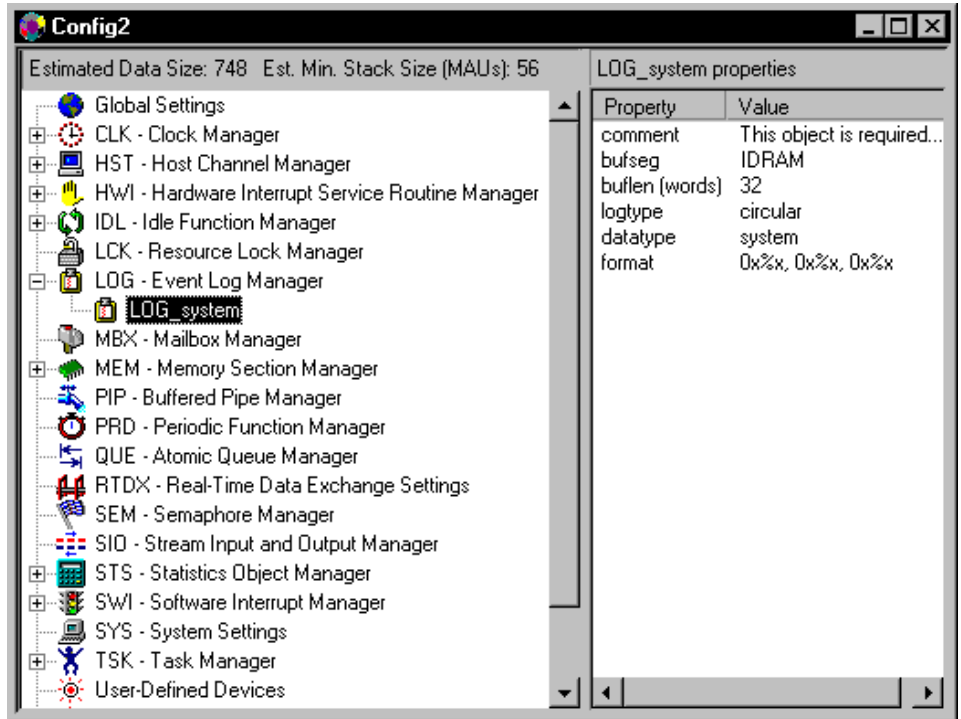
Config2

Estimated Data Size: 748 Est. Min. Stack Size (MAUs): 56

Global Settings
CLK - Clock Manager
HST - Host Channel Manager
HWI - Hardware Interrupt Service Routine Manager
IDL - Idle Function Manager
LCK - Resource Lock Manager
LOG - Event Log Manager
LOG_system
MBX - Mailbox Manager
MEM - Memory Section Manager
PIP - Buffered Pipe Manager
PRD - Periodic Function Manager
QUE - Atomic Queue Manager
RTDX - Real-Time Data Exchange Settings
SEM - Semaphore Manager
SIO - Stream Input and Output Manager
STS - Statistics Object Manager
SWI - Software Interrupt Manager
SYS - System Settings
TSK - Task Manager
User-Defined Devices

LOG_system properties

| Property | Value |
|---|---|
| comment | This object is required... |
| bufseg | IDRAM |
| buflen (words) | 32 |
| logtype | circular |
| datatype | system |
| format | 0x%x, 0x%x, 0x%x |